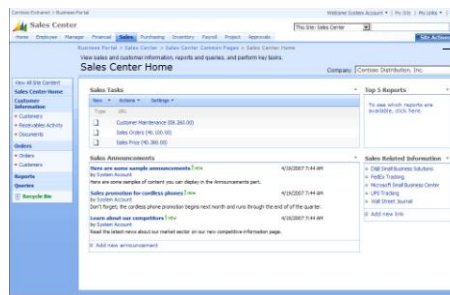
Contoso Extranet > Business Portal
Welcome Sales Account ▾ | My Site | My Links ▾ |

Sales Center

This Site: Sales Center

Home | Employee | Manager | Financial | Sales | Purchasing | Inventory | Payroll | Project | Approvals
Site Actions

Business Portal > Sales Center > Sales Center Common Pages > Sales Center Home
View sales and customer information, reports and queries, and perform key tasks.

Sales Center Home

Company: Contoso Distribution, Inc.

View All Site Content
Sales Center Home
Customer Information
• Customers
• Receivables Activity
• Documents
Orders
• Orders
• Customers
Reports
Queries
Recycle Bin

Sales Tasks
New ▾ | Actions ▾ | Settings ▾
Type | URL
Customer Maintenance (08.260.00)
Sales Orders (40.100.00)
Sales Price (40.360.00)

Top 5 Reports
To see which reports are available, click here.

Sales Announcements
Here are some sample announcements ! NEW
by System Account
4/16/2007 7:44 AM
Here are some samples of content you can display in the Announcements part.
Sales promotion for cordless phones ! NEW
by System Account
4/16/2007 7:44 AM
Don't forget, the cordless phone promotion begins next month and runs through the end of the quarter.
Learn about our competitors ! NEW
by System Account
4/16/2007 7:44 AM
Read the latest news about our market sector on our new competitive information page.
Add new announcement

Sales Related Information
D&B Small Business Solutions
FedEx Tracking
Microsoft Small Business Center
UPS Tracking
Wall Street Journal
Add new link